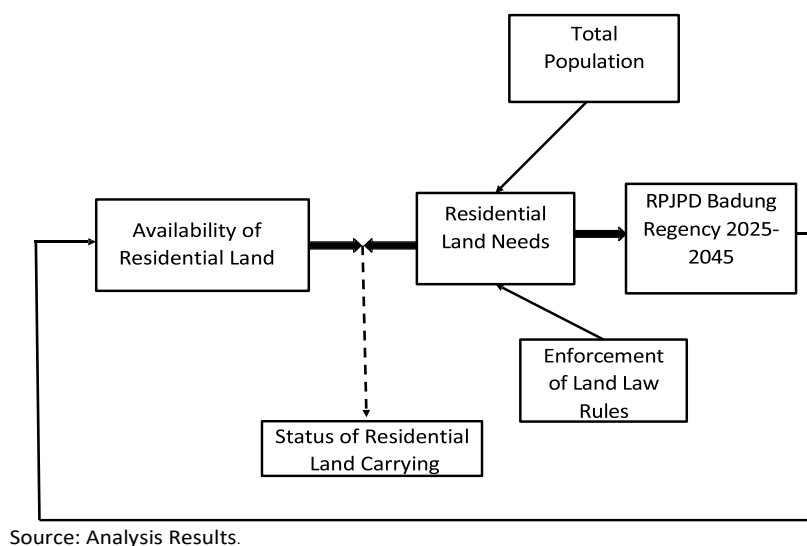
Total Population

Availability of Residential Land

Residential Land Needs

RPJPD Badung Regency 2025-2045

Enforcement of Land Law Rules

Status of Residential Land Carrying

Source: Analysis Results.